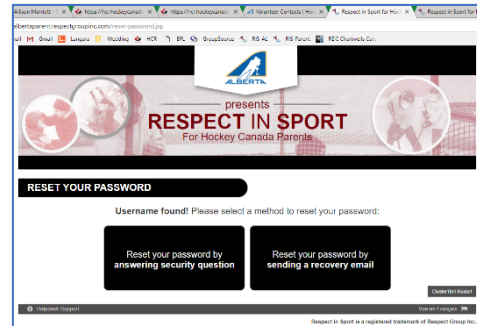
Allison Marriott | https://hcrhockeycanad | https://hcrhockeycanad | Volunteer Contacts | Hoc | Respect in Sport for Hoc | Respect in Sport for H

albertaparent.respectgroupinc.com/reset-password.jsp

Gmail | Lanyard | Wedding | HCR | BRL | GroupSource | RIS AL | RIS Parent | RDC Chartwells Cub

ALBERTA

presents
RESPECT IN SPORT
For Hockey Canada Parents

RESET YOUR PASSWORD

Username found! Please select a method to reset your password:

Reset your password by answering security question

Reset your password by sending a recovery email

Cluster Net Router

Helpdesk Support

Voir en Français

Respect in Sport is a registered trademark of Respect Group Inc.